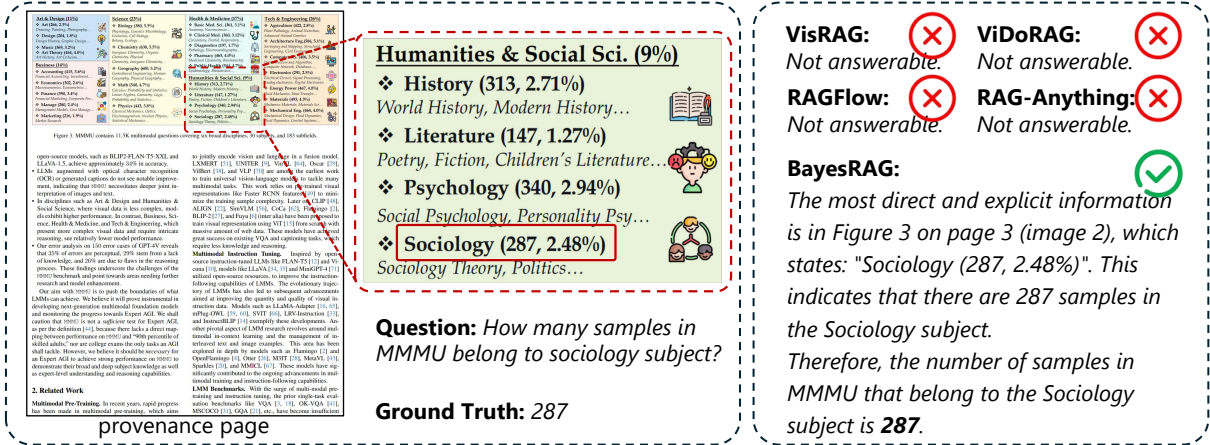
Humanities & Social Sci. (9%)

❖ History (313, 2.71%)
World History, Modern History…

❖ Literature (147, 1.27%)
Poetry, Fiction, Children's Literature…

❖ Psychology (340, 2.94%)
Social Psychology, Personality Psy…

❖ Sociology (287, 2.48%)
Sociology Theory, Politics…

Question: How many samples in MMMU belong to sociology subject?

Ground Truth: 287

provenance page

VisRAG:
Not answerable.

ViDoRAG:
Not answerable.

RAGFlow:
Not answerable.

RAG-Anything:
Not answerable.

BayesRAG:
The most direct and explicit information is in Figure 3 on page 3 (image 2), which states: "Sociology (287, 2.48%)". This indicates that there are 287 samples in the Sociology subject.
Therefore, the number of samples in MMMU that belong to the Sociology subject is 287.